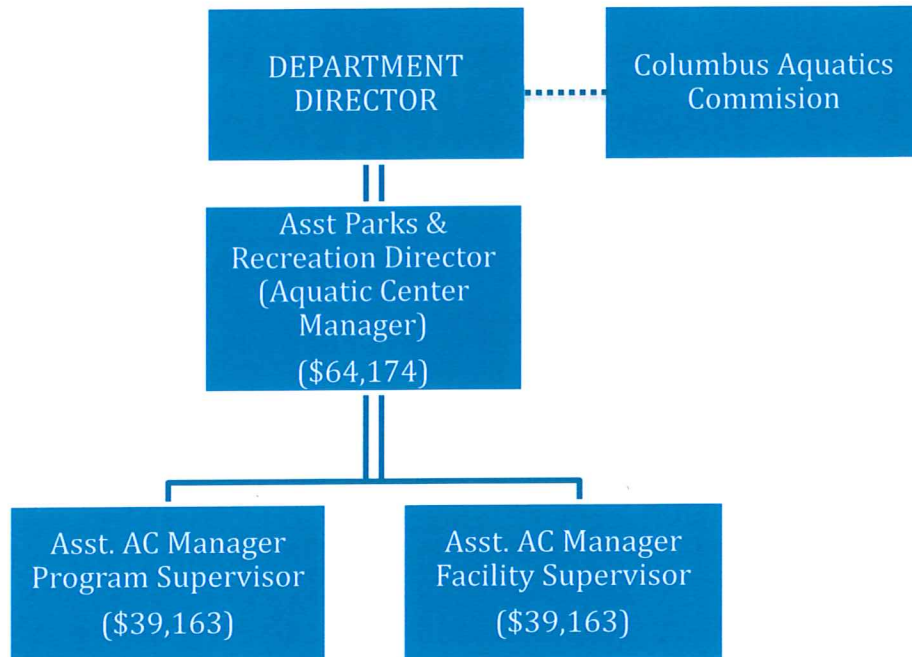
DEPARTMENT DIRECTOR

Columbus Aquatics Commision

Asst Parks & Recreation Director (Aquatic Center Manager) ($64,174)

Asst. AC Manager Program Supervisor ($39,163)

Asst. AC Manager Facility Supervisor ($39,163)